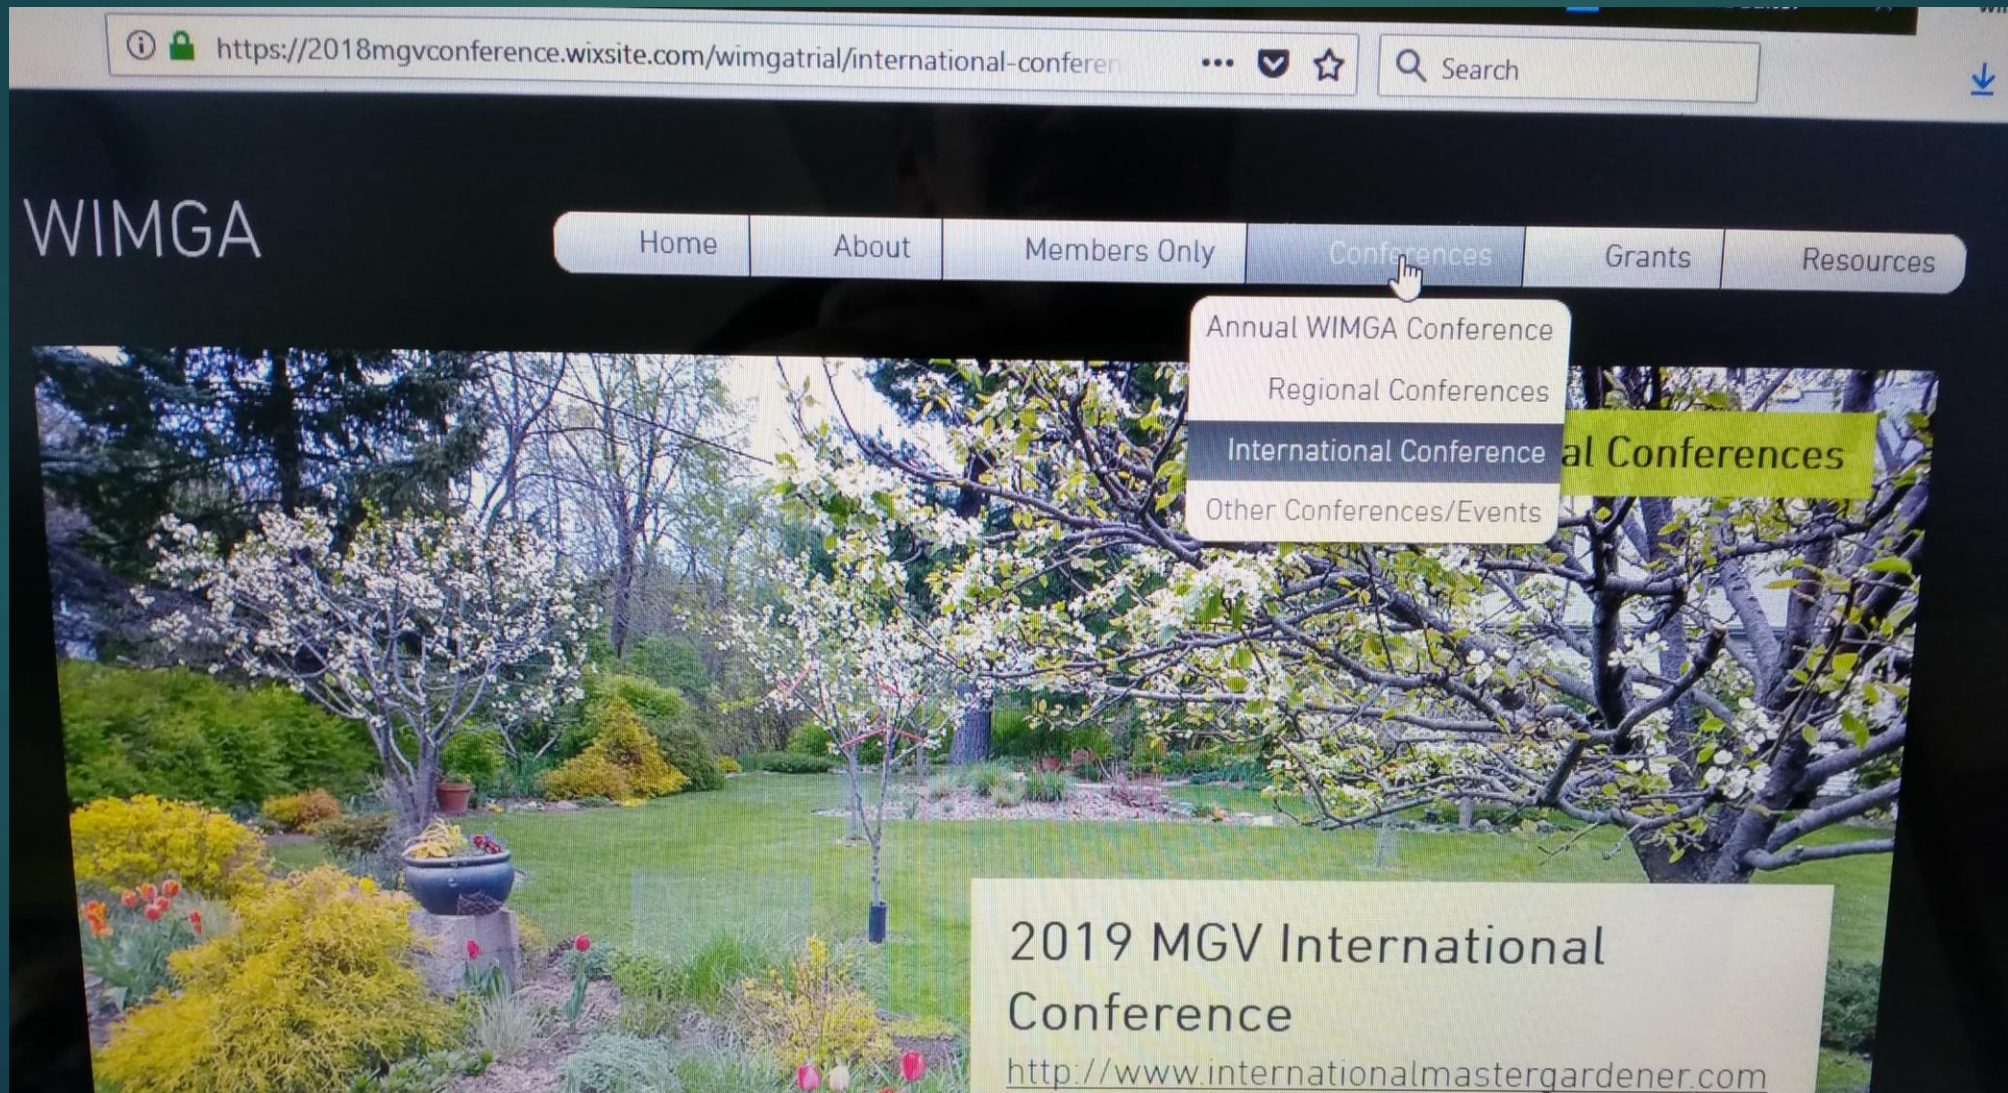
https://2018mgvconference.wixsite.com/wimgatrial/international-confere

Search

WIMGA

Home About Members Only Conferences Grants Resources

Annual WIMGA Conference
Regional Conferences
International Conference
Other Conferences/Events

al Conferences

2019 MGV International Conference
http://www.internationalmastergardener.com